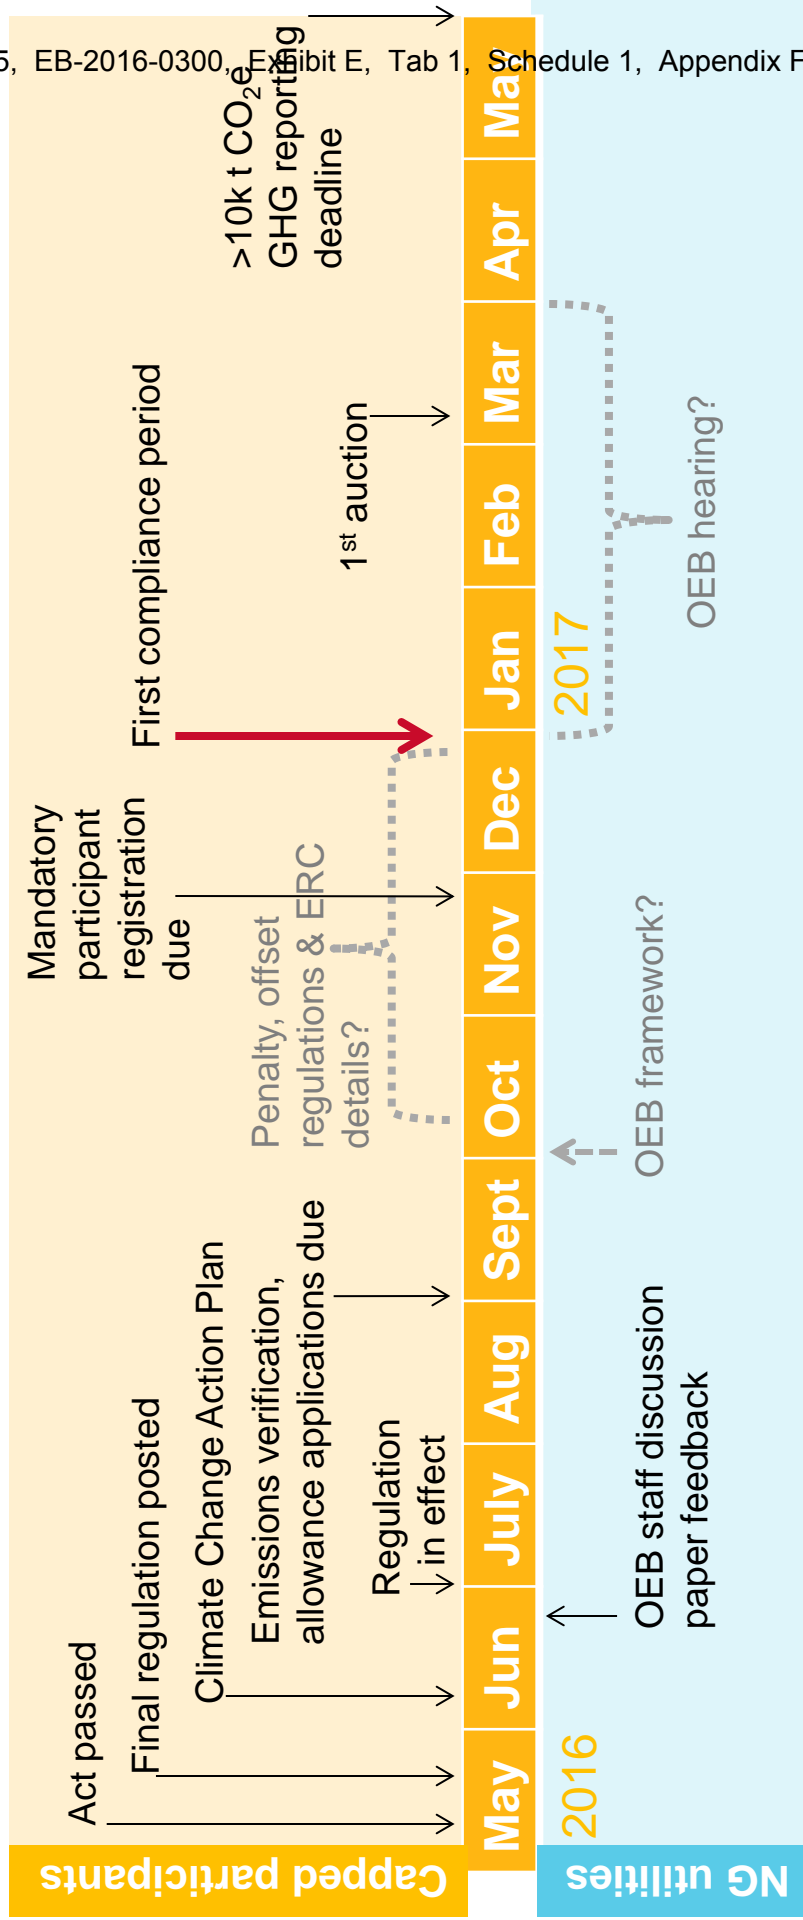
5, EB-2016-0300, Exhibit E, Tab 1, Schedule 1, Appendix F

Capped participants

NG utilities

May Jun July Aug Sept Oct Nov Dec Jan Feb Mar Apr May

2016

2017

Act passed

Final regulation posted

Climate Change Action Plan

Emissions verification, allowance applications due

Regulation in effect

Penalty, offset regulations & ERC details?

Mandatory participant registration due

First compliance period

$1^{st}$ auction

>10k t $CO_2e$ GHG reporting deadline

OEB staff discussion paper feedback

OEB framework?

OEB hearing?